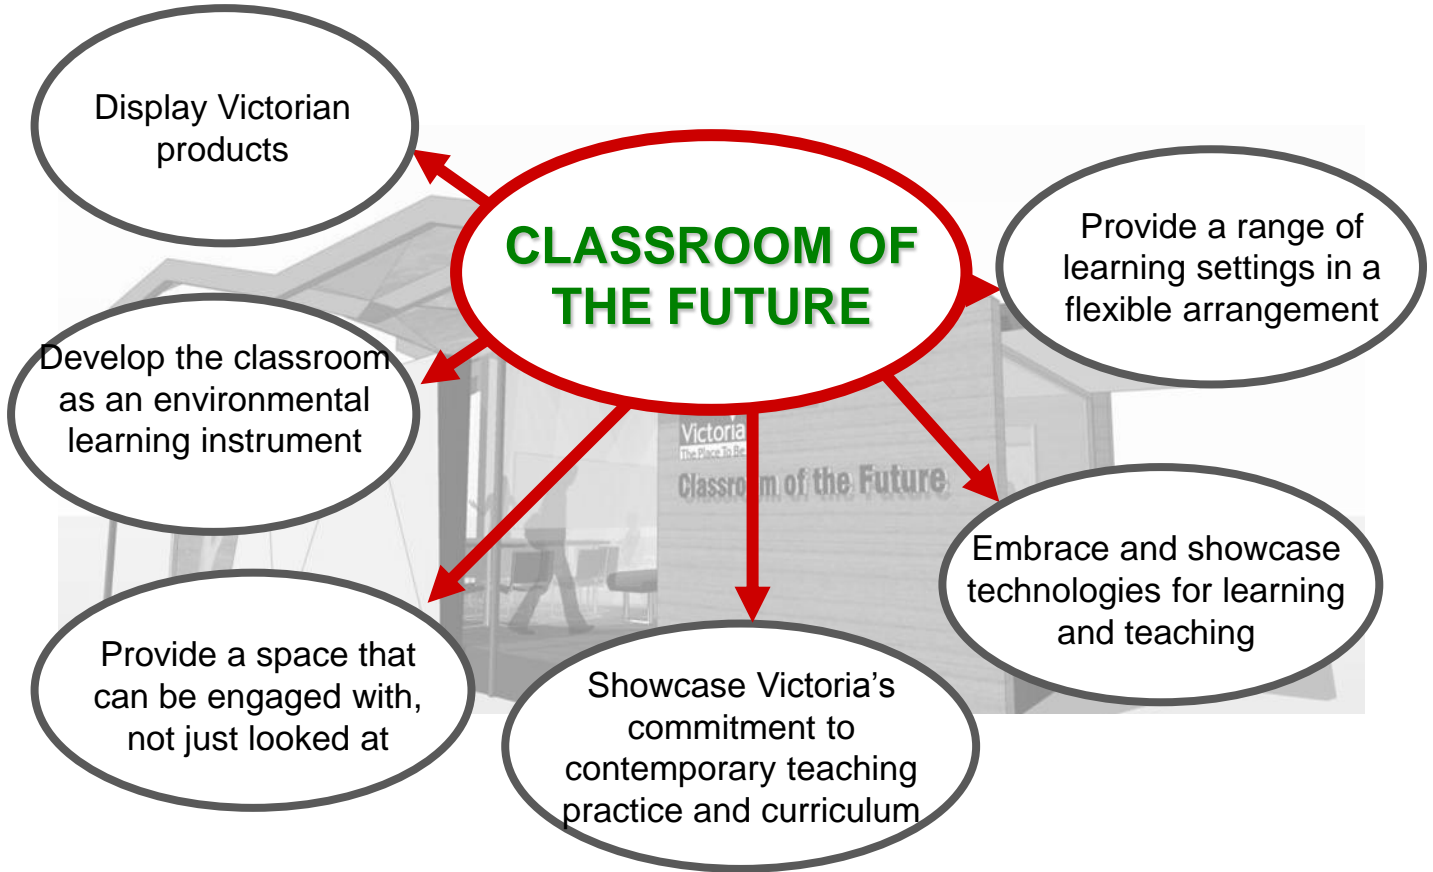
CLASSROOM OF THE FUTURE

Display Victorian products

Provide a range of learning settings in a flexible arrangement

Develop the classroom as an environmental learning instrument

Victoria
The Place To Be
Classroom of the Future

Embrace and showcase technologies for learning and teaching

Provide a space that can be engaged with, not just looked at

Showcase Victoria's commitment to contemporary teaching practice and curriculum